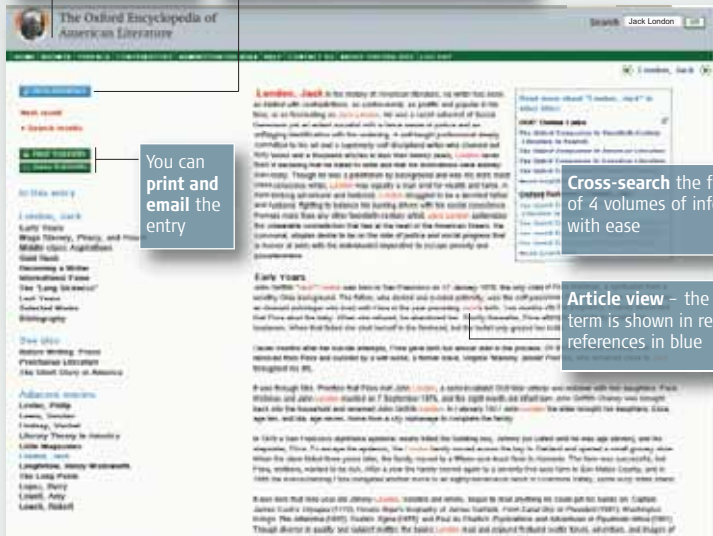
The Oxford Encyclopedia of American Literature

Search Jack London GO

London, Jack

You can **print and email** the entry

**Cross-search** the f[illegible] of 4 volumes of inf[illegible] with ease

**Article view** – the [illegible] term is shown in re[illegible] references in blue

Next result
« Search results

In this entry

London, Jack
Early Years
Wage Slavery, Piracy, and Hoboes
Middle Class Aspirations
Gold Rush
Becoming a Writer
Wolf
The "Long Sickness"
Last Years
Selected Works
Bibliography

See also

Adjacent entries

London, Jack

Early Years